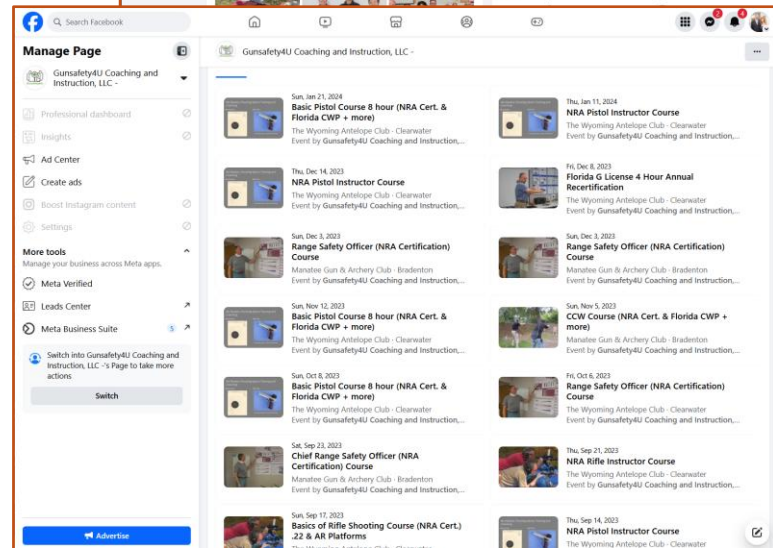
Search Facebook

Manage Page

Gunsafety4U Coaching and Instruction, LLC -

Professional dashboard

Insights

Ad Center

Create ads

Boost Instagram content

Settings

More tools

Manage your business across Meta apps.

Meta Verified

Leads Center

Meta Business Suite

Switch into Gunsafety4U Coaching and Instruction, LLC -'s Page to take more actions

Switch

Advertise

Gunsafety4U Coaching and Instruction, LLC -

Sun, Jan 21, 2024
Basic Pistol Course 8 hour (NRA Cert. & Florida CWP + more)
The Wyoming Antelope Club · Clearwater
Event by Gunsafety4U Coaching and Instruction,...

Thu, Jan 11, 2024
NRA Pistol Instructor Course
The Wyoming Antelope Club · Clearwater
Event by Gunsafety4U Coaching and Instruction,...

Thu, Dec 14, 2023
NRA Pistol Instructor Course
The Wyoming Antelope Club · Clearwater
Event by Gunsafety4U Coaching and Instruction,...

Fri, Dec 8, 2023
Florida G License 4 Hour Annual Recertification
The Wyoming Antelope Club · Clearwater
Event by Gunsafety4U Coaching and Instruction,...

Sun, Dec 3, 2023
Range Safety Officer (NRA Certification) Course
Manatee Gun & Archery Club · Bradenton
Event by Gunsafety4U Coaching and Instruction,...

Sun, Dec 3, 2023
Range Safety Officer (NRA Certification) Course
Manatee Gun & Archery Club · Bradenton
Event by Gunsafety4U Coaching and Instruction,...

Sun, Nov 12, 2023
Basic Pistol Course 8 hour (NRA Cert. & Florida CWP + more)
The Wyoming Antelope Club · Clearwater
Event by Gunsafety4U Coaching and Instruction,...

Sun, Nov 5, 2023
CCW Course (NRA Cert. & Florida CWP + more)
Manatee Gun & Archery Club · Bradenton
Event by Gunsafety4U Coaching and Instruction,...

Sun, Oct 8, 2023
Basic Pistol Course 8 hour (NRA Cert. & Florida CWP + more)
The Wyoming Antelope Club · Clearwater
Event by Gunsafety4U Coaching and Instruction,...

Fri, Oct 6, 2023
Range Safety Officer (NRA Certification) Course
The Wyoming Antelope Club · Clearwater
Event by Gunsafety4U Coaching and Instruction,...

Sat, Sep 23, 2023
Chief Range Safety Officer (NRA Certification) Course
Manatee Gun & Archery Club · Bradenton
Event by Gunsafety4U Coaching and Instruction,...

Thu, Sep 21, 2023
NRA Rifle Instructor Course
The Wyoming Antelope Club · Clearwater
Event by Gunsafety4U Coaching and Instruction,...

Sun, Sep 17, 2023
Basics of Rifle Shooting Course (NRA Cert.) .22 & AR Platforms
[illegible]

Thu, Sep 14, 2023
NRA Pistol Instructor Course
The Wyoming Antelope Club · Clearwater